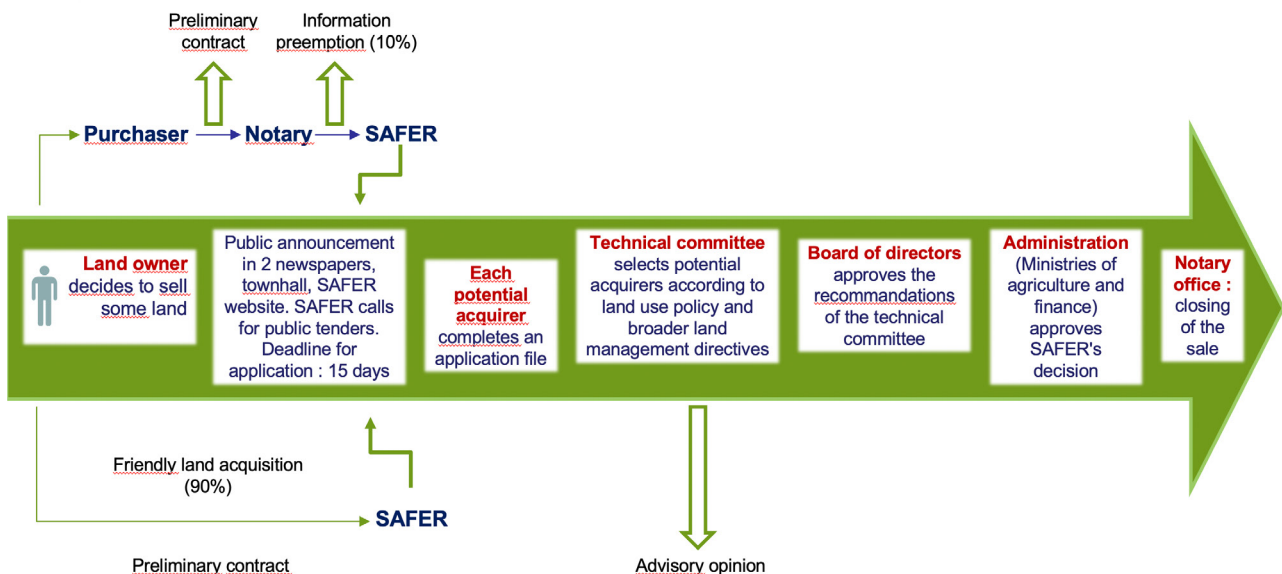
Preliminary contract

Information preemption (10%)

Purchaser → Notary → SAFER

Land owner decides to sell some land

Public announcement in 2 newspapers, townhall, SAFER website. SAFER calls for public tenders. Deadline for application : 15 days

Each potential acquirer completes an application file

Technical committee selects potential acquirers according to land use policy and broader land management directives

Board of directors approves the recommandations of the technical committee

Administration (Ministries of agriculture and finance) approves SAFER's decision

Notary office : closing of the sale

Friendly land acquisition (90%)

SAFER

Preliminary contract

Advisory opinion